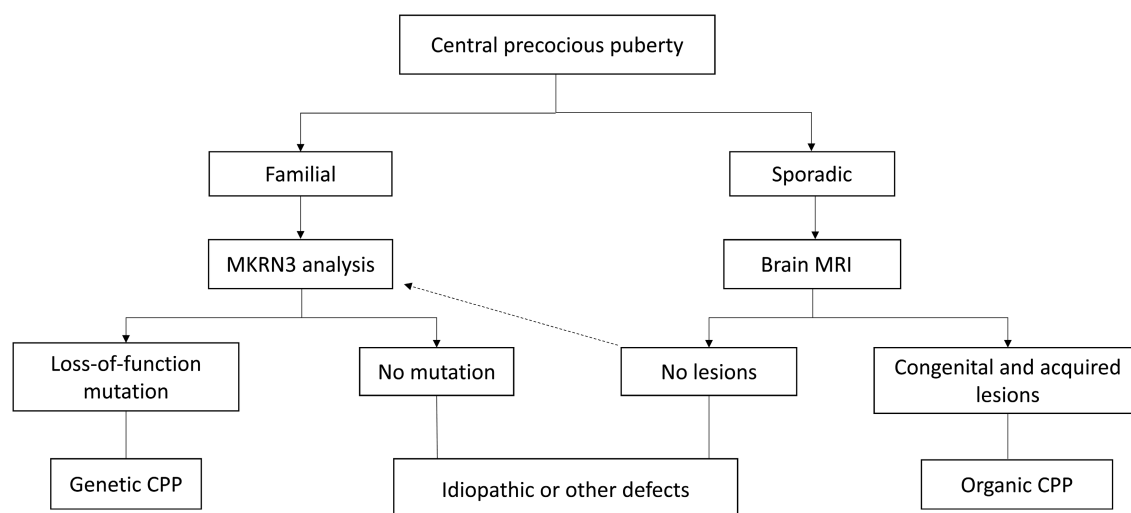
Central precocious puberty

Familial

Sporadic

MKRN3 analysis

Brain MRI

Loss-of-function mutation

No mutation

No lesions

Congenital and acquired lesions

Genetic CPP

Idiopathic or other defects

Organic CPP